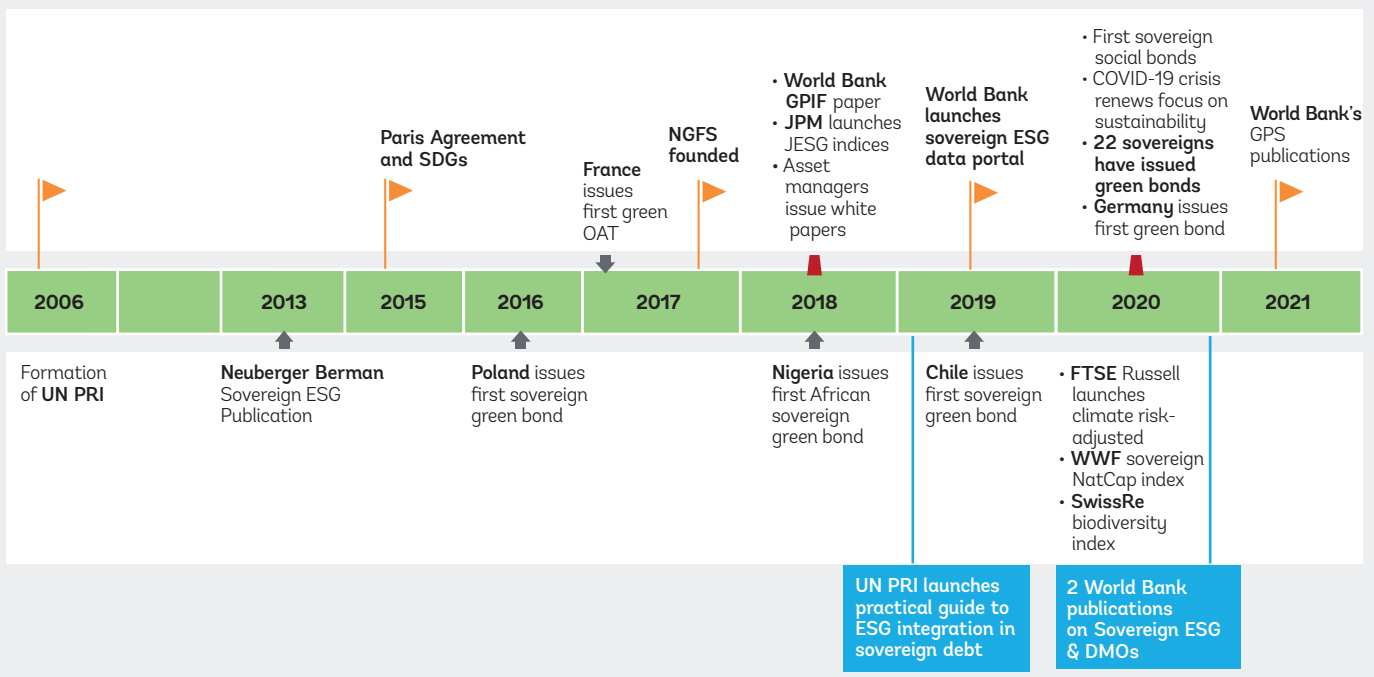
Paris Agreement and SDGs

France issues first green OAT

NGFS founded

• World Bank GPIF paper
• JPM launches JESG indices
• Asset managers issue white papers

World Bank launches sovereign ESG data portal

• First sovereign social bonds
• COVID-19 crisis renews focus on sustainability
• 22 sovereigns have issued green bonds
• Germany issues first green bond

World Bank's GPS publications

| 2006 | | 2013 | 2015 | 2016 | 2017 | 2018 | 2019 | 2020 | 2021 |
|---|---|---|---|---|---|---|---|---|---|

Formation of UN PRI

Neuberger Berman Sovereign ESG Publication

Poland issues first sovereign green bond

Nigeria issues first African sovereign green bond

Chile issues first sovereign green bond

• FTSE Russell launches climate risk-adjusted
• WWF sovereign NatCap index
• SwissRe biodiversity index

UN PRI launches practical guide to ESG integration in sovereign debt

2 World Bank publications on Sovereign ESG & DMOs